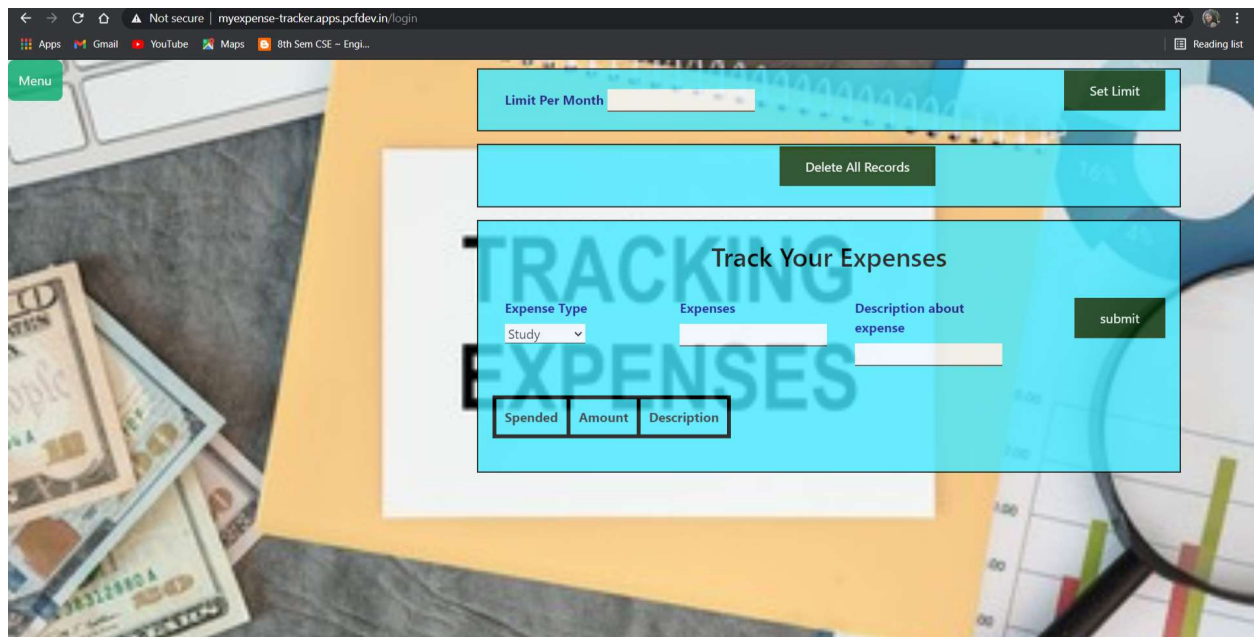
Not secure | myexpense-tracker.apps.pcfdev.in/login

Apps Gmail YouTube Maps 8th Sem CSE ~ Engi...

Reading list

Menu

Limit Per Month

Set Limit

Delete All Records

TRACKING EXPENSES

Track Your Expenses

Expense Type

Study

Expenses

Description about expense

submit

| Spended | Amount | Description |
|---|---|---|